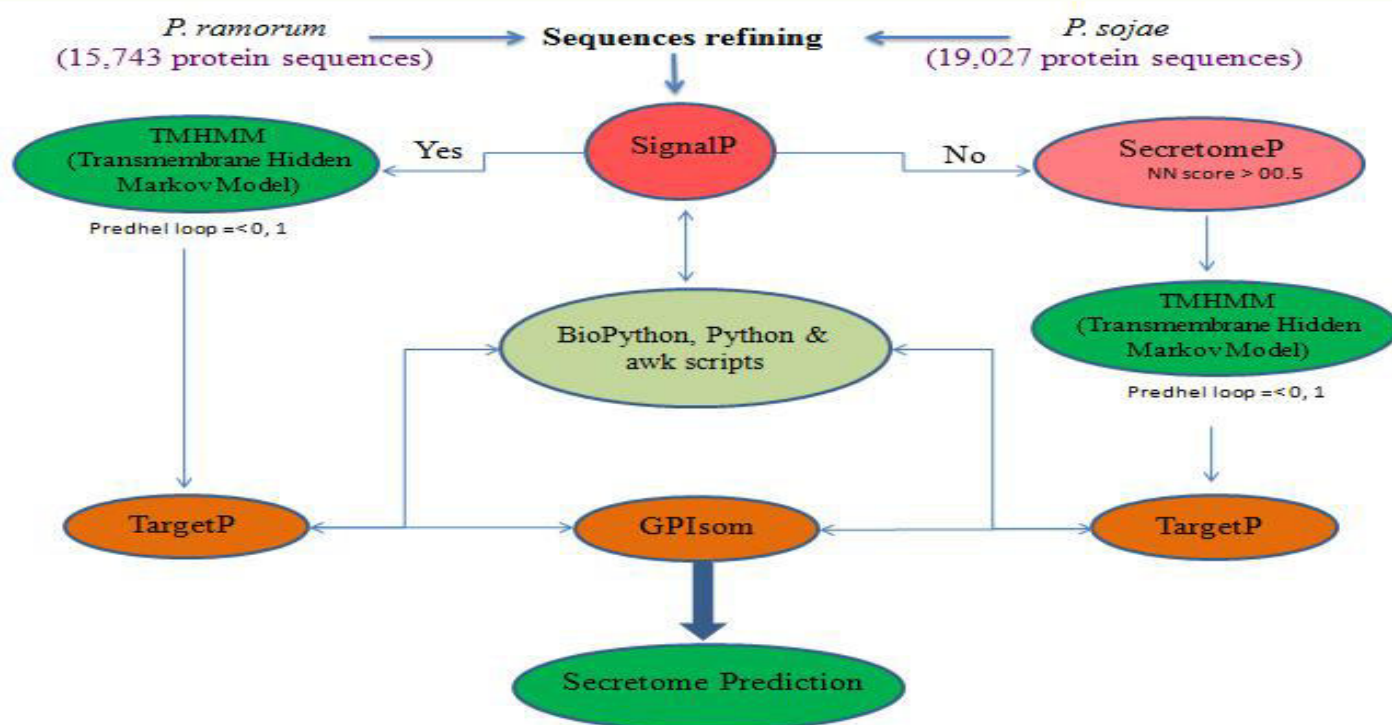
P. ramorum
(15,743 protein sequences)

Sequences refining

P. sojae
(19,027 protein sequences)

TMHMM
(Transmembrane Hidden MarkovModel)

Predhel loop =< 0, 1

Yes

SignalP

No

SecretomeP
NN score > 00.5

TMHMM
(Transmembrane Hidden MarkovModel)

Predhel loop =< 0, 1

BioPython, Python & awk scripts

TargetP

GPIsom

TargetP

Secretome Prediction